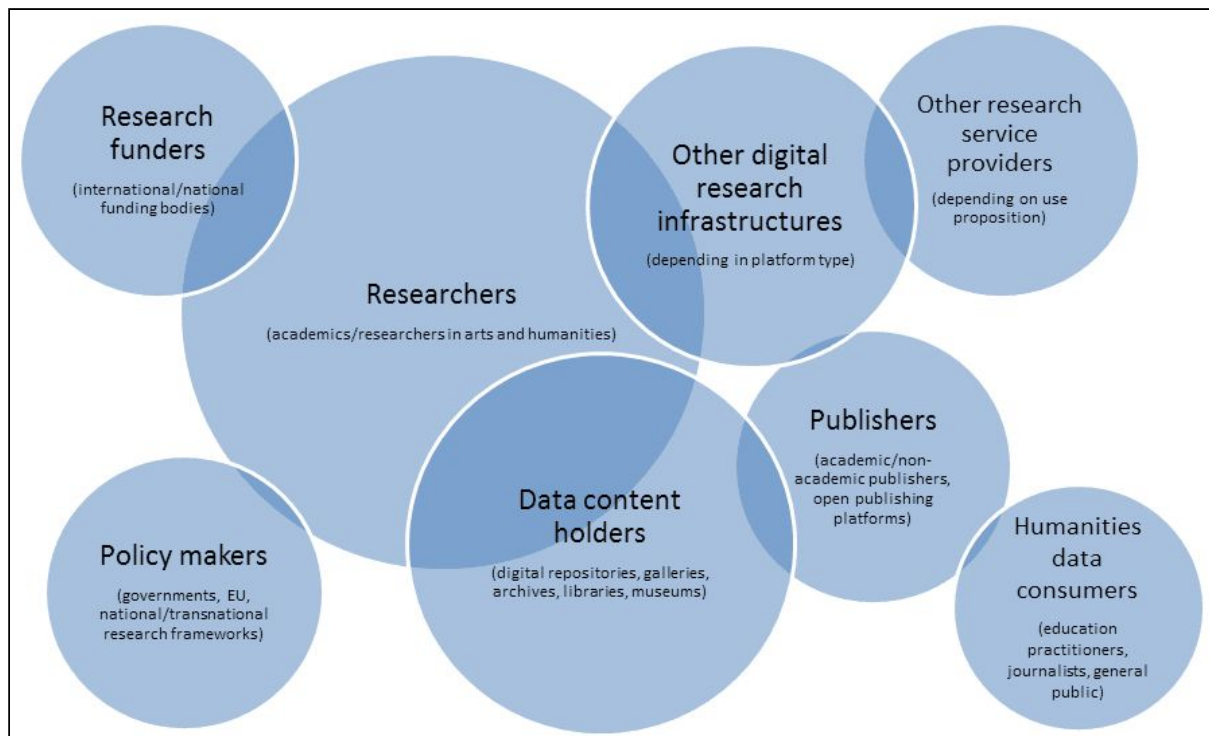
Research funders
(international/national funding bodies)

Researchers
(academics/researchers in arts and humanities)

Other digital research infrastructures
(depending in platform type)

Other research service providers
(depending on use proposition)

Publishers
(academic/non-academic publishers, open publishing platforms)

Data content holders
(digital repositories, galleries, archives, libraries, museums)

Policy makers
(governments, EU, national/transnational research frameworks)

Humanities data consumers
(education practitioners, journalists, general public)